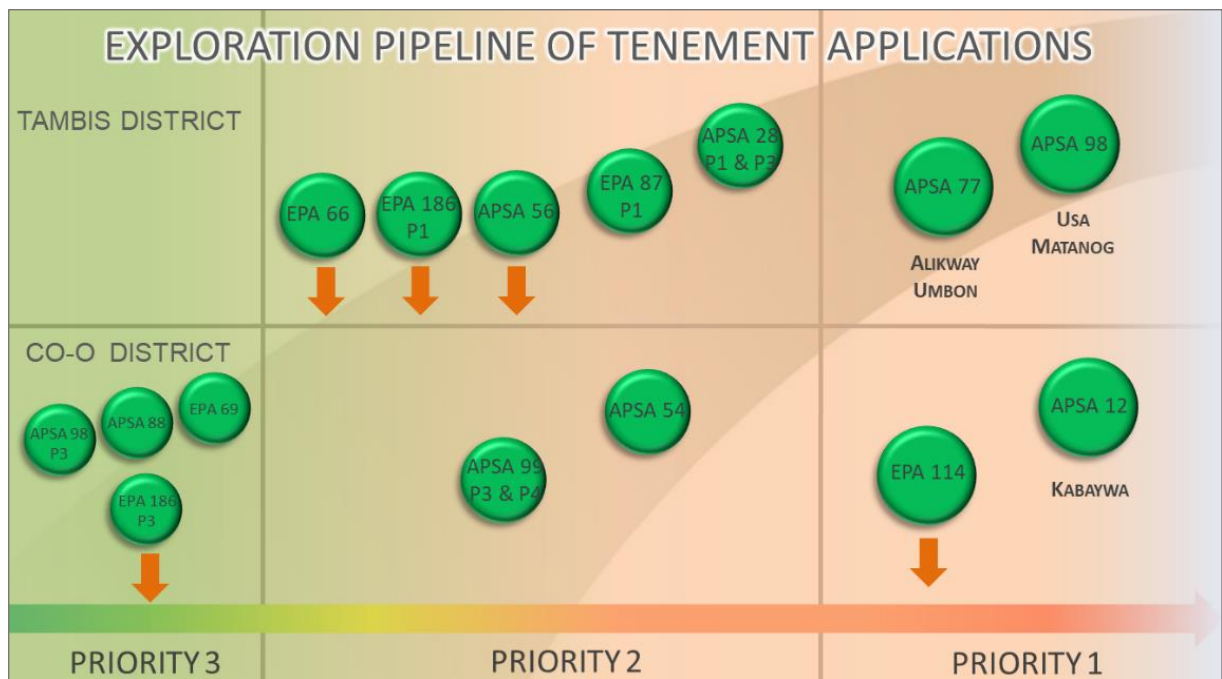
EXPLORATION PIPELINE OF TENEMENT APPLICATIONS

TAMBIS DISTRICT

EPA 66

EPA 186 P1

APSA 56

EPA 87 P1

APSA 28 P1 & P3

APSA 77

ALIKWAY UMBON

APSA 98

USA MATANOG

CO-O DISTRICT

APSA 98 P3

APSA 88

EPA 69

EPA 186 P3

APSA 99 P3 & P4

APSA 54

EPA 114

APSA 12

KABAYWA

PRIORITY 3

PRIORITY 2

PRIORITY 1